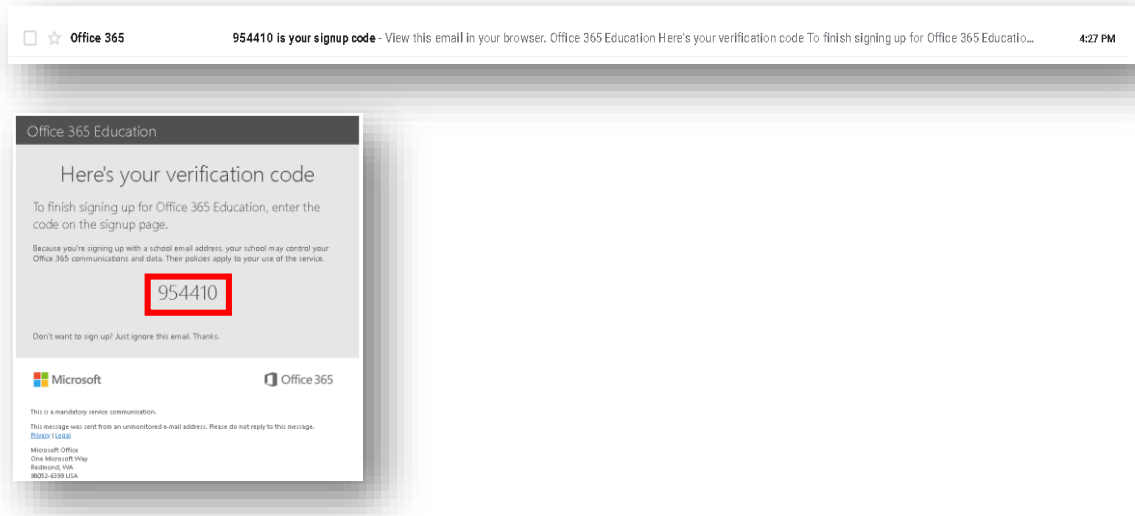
Office 365 954410 is your signup code - View this email in your browser. Office 365 Education Here's your verification code To finish signing up for Office 365 Educatio... 4:27 PM

Office 365 Education

Here's your verification code

To finish signing up for Office 365 Education, enter the code on the signup page.

Because you're signing up with a school email address, your school may control your Office 365 communications and data. Their policies apply to your use of the service.

954410

Don't want to sign up? Just ignore this email. Thanks.

Microsoft

Office 365

This is a mandatory service communication.

This message was sent from an unmonitored e-mail address. Please do not reply to this message.
Privacy | Legal

Microsoft Office
One Microsoft Way
Redmond, WA
98052-6399 USA